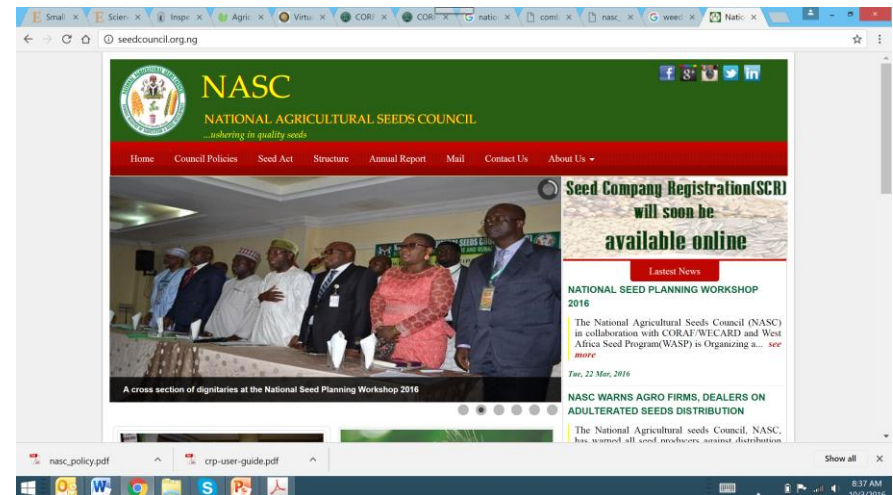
Small × Scien × Inspe × Agric × Virtu × COR × COR × natio × comi × nasc × weed × Natio ×

seedcouncil.org.ng

NASC
NATIONAL AGRICULTURAL SEEDS COUNCIL
...ushering in quality seeds

Home Council Policies Seed Act Structure Annual Report Mail Contact Us About Us

Seed Company Registration(SCR) will soon be available online

Lastest News

NATIONAL SEED PLANNING WORKSHOP 2016

The National Agricultural Seeds Council (NASC) in collaboration with CORAF/WECARD and West Africa Seed Program(WASP) is Organizing a... see more

Tue, 22 Mar, 2016

NASC WARNS AGRO FIRMS, DEALERS ON ADULTERATED SEEDS DISTRIBUTION

The National Agricultural seeds Council, NASC, has warned all seed producers against distribution

A cross section of dignitaries at the National Seed Planning Workshop 2016

nasc_policy.pdf crp-user-guide.pdf Show all

8:37 AM